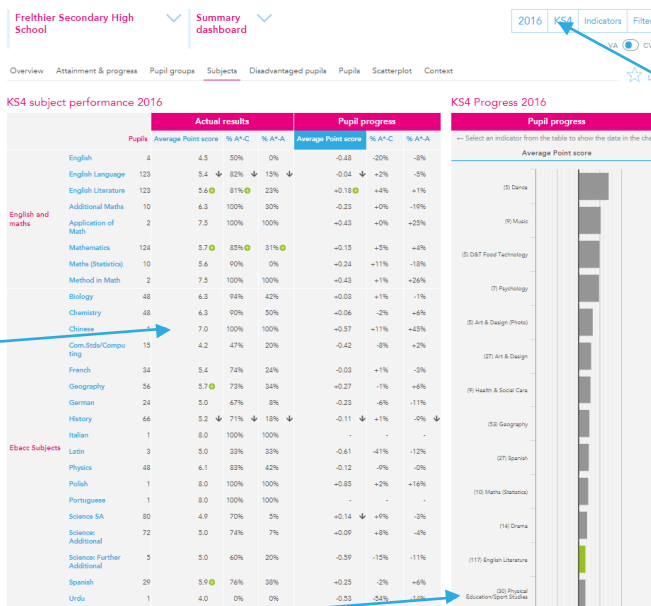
Frelthier Secondary High School

Summary dashboard

2016 | KS4 | Indicators | Filte

VA CV

Overview | Attainment & progress | Pupil groups | Subjects | Disadvantaged pupils | Pupils | Scatterplot | Context

KS4 subject performance 2016

| | | Pupils | Actual results: Average Point score | % A*-C | % A*-A | Pupil progress: Average Point score | % A*-C | % A*-A |
|---|---|---|---|---|---|---|---|---|
| English and maths | English | 4 | 4.5 | 50% | 0% | -0.48 | -20% | -8% |
| | English Language | 123 | 5.4 | 82% | 15% | -0.04 | +2% | -5% |
| | English Literature | 123 | 5.6 | 81% | 23% | +0.18 | +4% | +1% |
| | Additional Maths | 10 | 6.3 | 100% | 30% | -0.23 | +0% | -19% |
| | Application of Math | 2 | 7.5 | 100% | 100% | +0.43 | +0% | +25% |
| | Mathematics | 124 | 5.7 | 85% | 31% | +0.15 | +5% | +4% |
| | Maths (Statistics) | 10 | 5.6 | 90% | 0% | +0.24 | +11% | -18% |
| | Method in Math | 2 | 7.5 | 100% | 100% | +0.43 | +1% | +26% |
| Ebacc Subjects | Biology | 48 | 6.3 | 94% | 42% | +0.03 | +1% | -1% |
| | Chemistry | 48 | 6.3 | 90% | 50% | +0.06 | -2% | +6% |
| | Chinese | 1 | 7.0 | 100% | 100% | +0.57 | +11% | +45% |
| | Com.Stds/Computing | 15 | 4.2 | 47% | 20% | -0.42 | -8% | +2% |
| | French | 34 | 5.4 | 74% | 24% | -0.03 | +1% | -3% |
| | Geography | 56 | 5.7 | 73% | 34% | +0.27 | -1% | +6% |
| | German | 24 | 5.0 | 67% | 8% | -0.23 | -6% | -11% |
| | History | 66 | 5.2 | 71% | 18% | -0.11 | +1% | -9% |
| | Italian | 1 | 8.0 | 100% | 100% | - | - | - |
| | Latin | 3 | 5.0 | 33% | 33% | -0.61 | -41% | -12% |
| | Physics | 48 | 6.1 | 83% | 42% | -0.12 | -9% | -0% |
| | Polish | 1 | 8.0 | 100% | 100% | +0.85 | +2% | +16% |
| | Portuguese | 1 | 8.0 | 100% | 100% | - | - | - |
| | Science SA | 80 | 4.9 | 70% | 5% | +0.14 | +9% | -3% |
| | Science: Additional | 72 | 5.0 | 74% | 7% | +0.09 | +8% | -4% |
| | Science: Further Additional | 5 | 5.0 | 60% | 20% | -0.59 | -15% | -11% |
| | Spanish | 29 | 5.9 | 76% | 38% | +0.25 | -2% | +6% |
| | Urdu | 1 | 4.0 | 0% | 0% | -0.53 | -54% | -14% |

KS4 Progress 2016

Pupil progress

← Select an indicator from the table to show the data in the ch

Average Point score

(5) Dance
(9) Music
(5) D&T Food Technology
(7) Psychology
(5) Art & Design (Photo)
(27) Art & Design
(9) Health & Social Care
(53) Geography
(27) Spanish
(10) Maths (Statistics)
(14) Drama
(117) English Literature
(30) Physical Education/Sport Studies